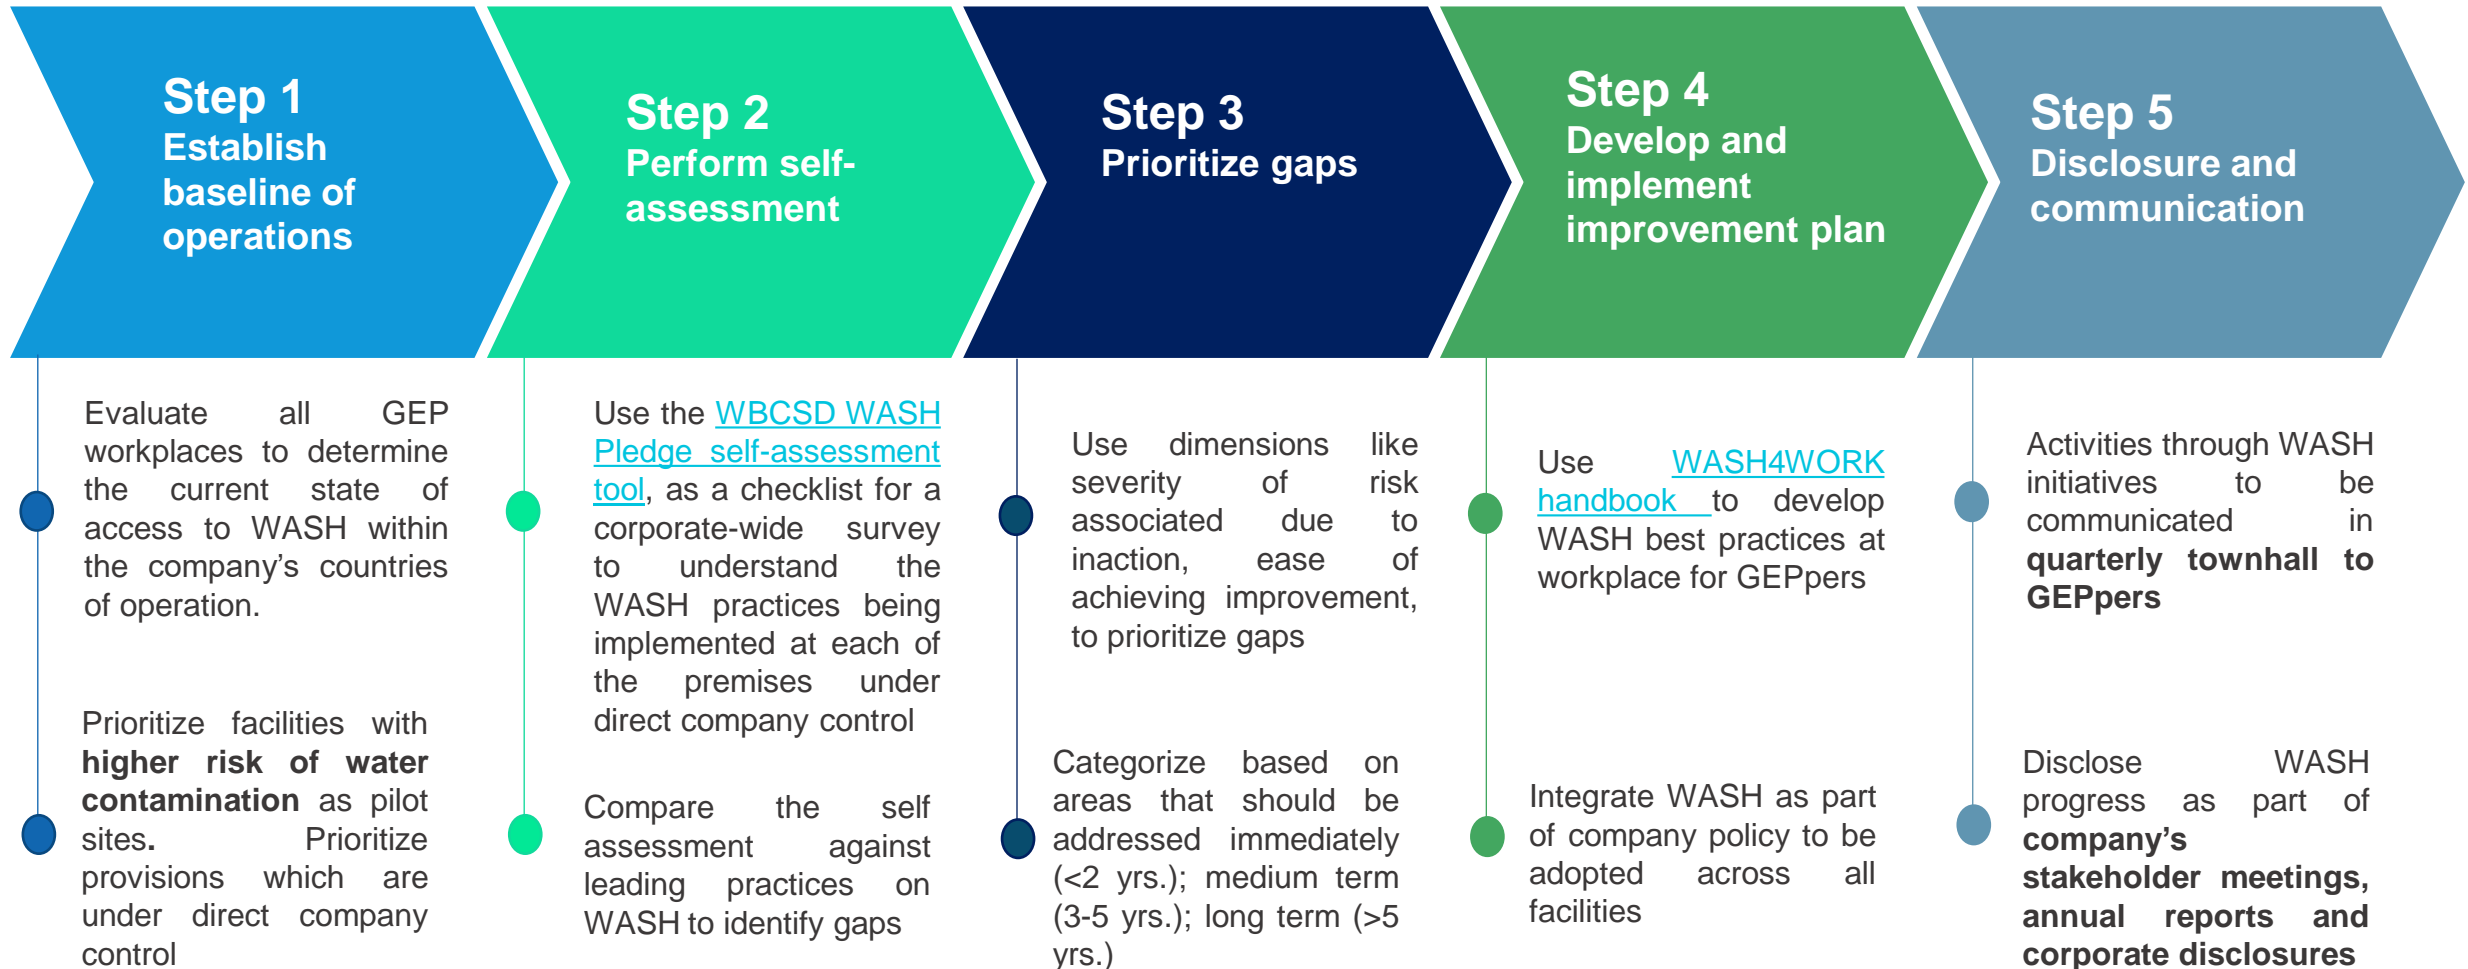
Step 1
Establish baseline of operations

Step 2
Perform self-assessment

Step 3
Prioritize gaps

Step 4
Develop and implement improvement plan

Step 5
Disclosure and communication

Evaluate all GEP workplaces to determine the current state of access to WASH within the company's countries of operation.

Prioritize facilities with **higher risk of water contamination** as pilot sites. Prioritize provisions which are under direct company control

Use the WBCSD WASH Pledge self-assessment tool, as a checklist for a corporate-wide survey to understand the WASH practices being implemented at each of the premises under direct company control

Compare the self assessment against leading practices on WASH to identify gaps

Use dimensions like severity of risk associated due to inaction, ease of achieving improvement, to prioritize gaps

Categorize based on areas that should be addressed immediately (<2 yrs.); medium term (3-5 yrs.); long term (>5 yrs.)

Use WASH4WORK handbook to develop WASH best practices at workplace for GEPpers

Integrate WASH as part of company policy to be adopted across all facilities

Activities through WASH initiatives to be communicated in **quarterly townhall to GEPpers**

Disclose WASH progress as part of **company's stakeholder meetings, annual reports and corporate disclosures**